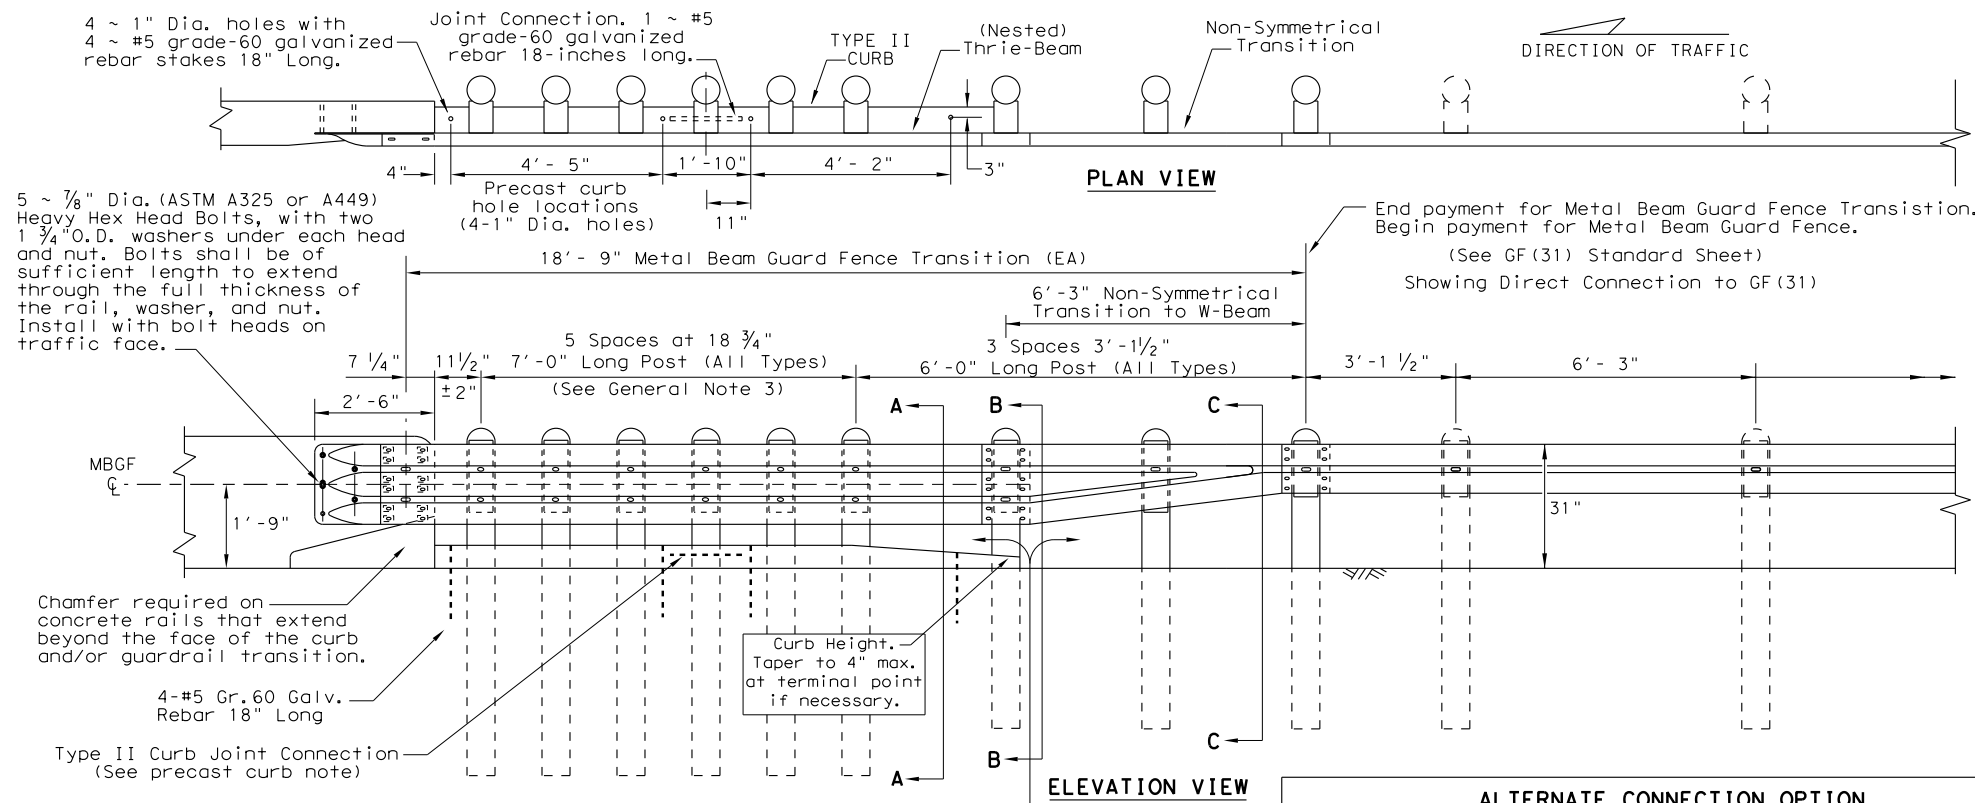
4 ~ 1" Dia. holes with 4 ~ #5 grade-60 galvanized rebar stakes 18" Long.

Joint Connection. 1 ~ #5 grade-60 galvanized rebar 18-inches long.

TYPE II CURB

(Nested) Thrie-Beam

Non-Symmetrical Transition

DIRECTION OF TRAFFIC

4"

4' - 5"

1' -10"

4' - 2"

3"

Precast curb hole locations (4-1" Dia. holes)

11"

PLAN VIEW

5 ~ $\frac{7}{8}$" Dia. (ASTM A325 or A449) Heavy Hex Head Bolts, with two 1 $\frac{3}{4}$"O.D. washers under each head and nut. Bolts shall be of sufficient length to extend through the full thickness of the rail, washer, and nut. Install with bolt heads on traffic face.

End payment for Metal Beam Guard Fence Transistion. Begin payment for Metal Beam Guard Fence.

(See GF(31) Standard Sheet)

Showing Direct Connection to GF(31)

18' - 9" Metal Beam Guard Fence Transition (EA)

6' -3" Non-Symmetrical Transition to W-Beam

7 $\frac{1}{4}$"

11$\frac{1}{2}$"

5 Spaces at 18 $\frac{3}{4}$"

7' -0" Long Post (All Types)

3 Spaces 3' -1$\frac{1}{2}$"

6' -0" Long Post (All Types)

3' -1 $\frac{1}{2}$"

6' - 3"

2' -6"

±2"

(See General Note 3)

A

B

C

MBGF ℄

1' -9"

31"

Chamfer required on concrete rails that extend beyond the face of the curb and/or guardrail transition.

Curb Height. Taper to 4" max. at terminal point if necessary.

4-#5 Gr.60 Galv. Rebar 18" Long

Type II Curb Joint Connection (See precast curb note)

A

B

C

ELEVATION VIEW

ALTERNATE CONNECTION OPTION